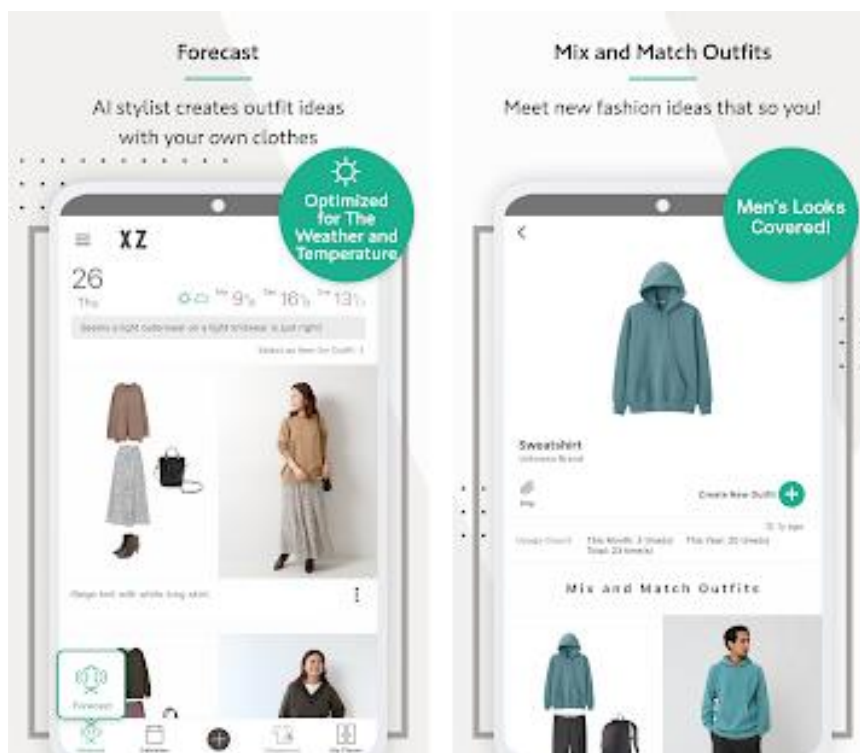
Forecast

AI stylist creates outfit ideas with your own clothes

Optimized for The Weather and Temperature

XZ

26
Thu

9° 16° 13°

Seems a light outerwear on a light knitwear is just right

Select an Item for Outfit

Beige knit with white long skirt

Forecast

Mix and Match Outfits

Meet new fashion ideas that so you!

Men's Looks Covered!

Sweatshirt
Unknown Brand

Create New Outfit

This Month: 3 times
This Year: 20 times
Total: 23 times

Mix and Match Outfits